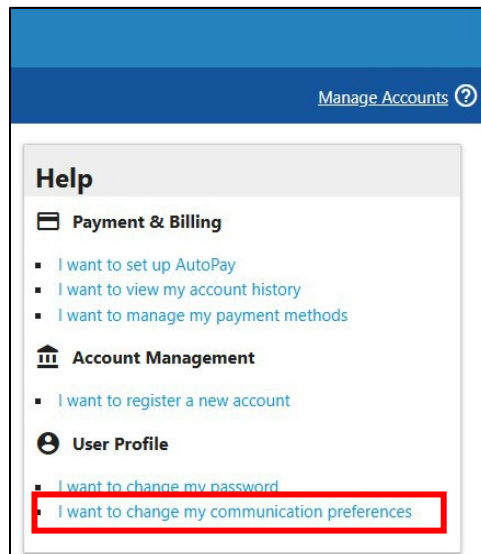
Manage Accounts ?

Help

Payment & Billing

- I want to set up AutoPay
- I want to view my account history
- I want to manage my payment methods

Account Management

- I want to register a new account

User Profile

- I want to change my password
- I want to change my communication preferences